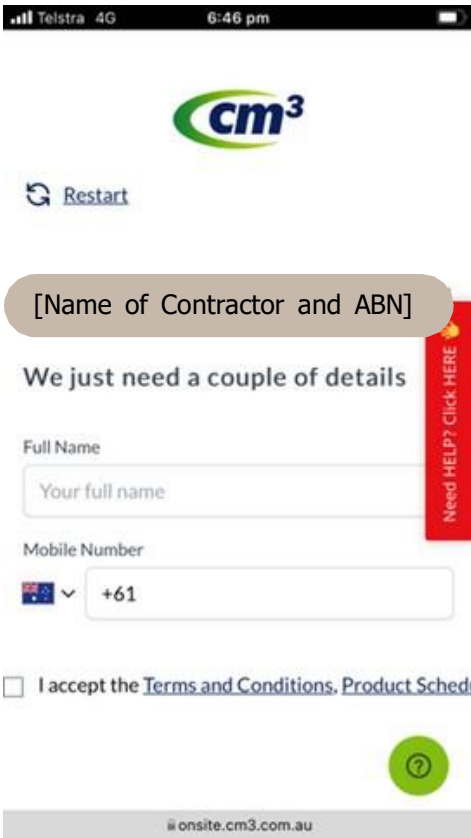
Telstra 4G 6:46 pm

cm³

Restart

[Name of Contractor and ABN]

We just need a couple of details

Need HELP? Click HERE

Full Name

Your full name

Mobile Number

+61

I accept the Terms and Conditions, Product Sched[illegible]

?

onsite.cm3.com.au